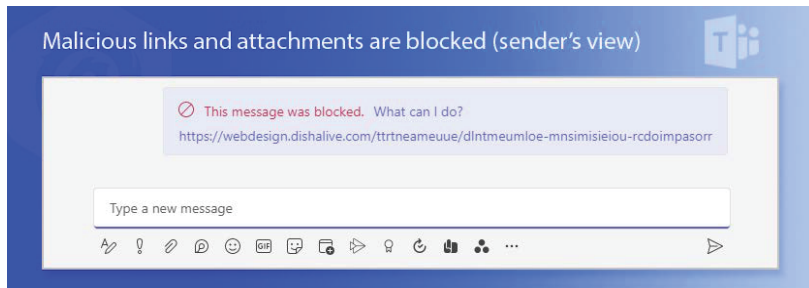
Malicious links and attachments are blocked (sender's view)

This message was blocked. What can I do?
https://webdesign.dishalive.com/ttrtneameuue/dlntmeumloe-mnsimisieiou-rcdoimpasorr

Type a new message

GIF

...